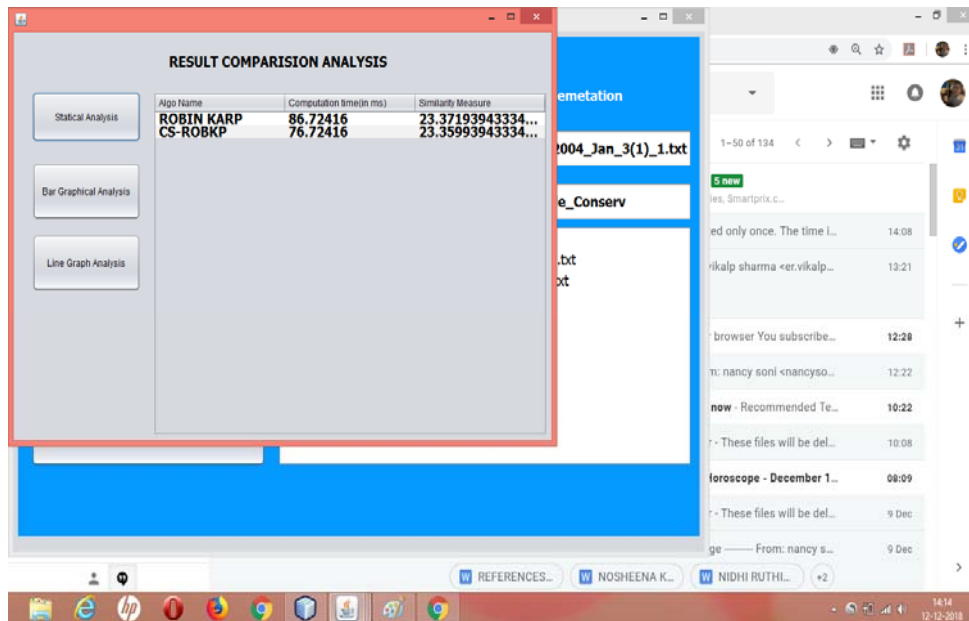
RESULT COMPARISION ANALYSIS

Statical Analysis

Bar Graphical Analysis

Line Graph Analysis

| Algo Name | Computation time(in ms) | Similarity Measure |
|---|---|---|
| ROBIN KARP | 86.72416 | 23.37193943334... |
| CS-ROBKP | 76.72416 | 23.35993943334... |

emetation

2004_Jan_3(1)_1.txt

e_Conserv

.txt

xt

1–50 of 134

5 new

ies, Smartprix.c...

ed only once. The time i... 14:08

vikalp sharma <er.vikalp... 13:21

r browser You subscribe... 12:28

n: nancy soni <nancyso... 12:22

now - Recommended Te... 10:22

r - These files will be del... 10:08

Horoscope - December 1... 08:09

r - These files will be del... 9 Dec

ge ——— From: nancy s... 9 Dec

REFERENCES... NOSHEENA K... NIDHI RUTHI... +2

14:14
12-12-2018